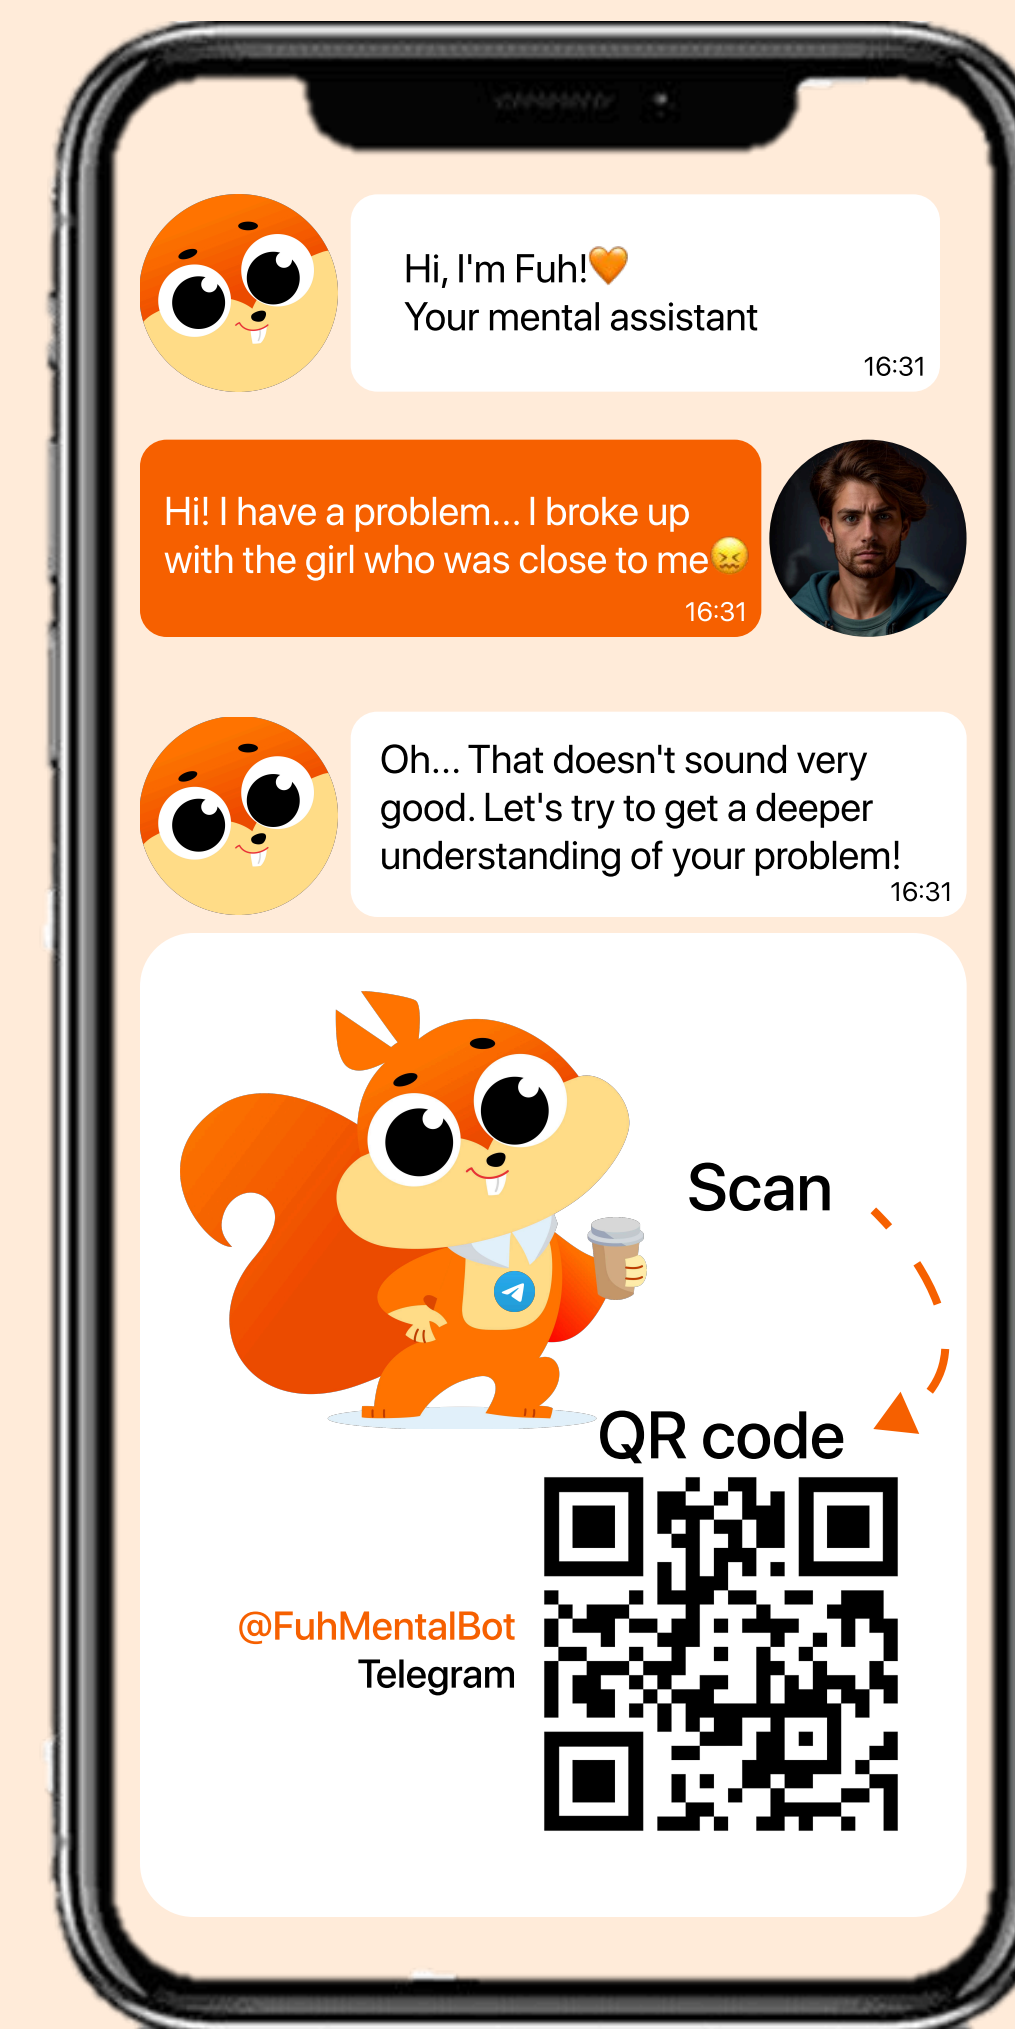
Hi, I'm Fuh!🧡
Your mental assistant
16:31

Hi! I have a problem... I broke up with the girl who was close to me😖
16:31

Oh... That doesn't sound very good. Let's try to get a deeper understanding of your problem!
16:31

Scan
QR code

@FuhMentalBot
Telegram